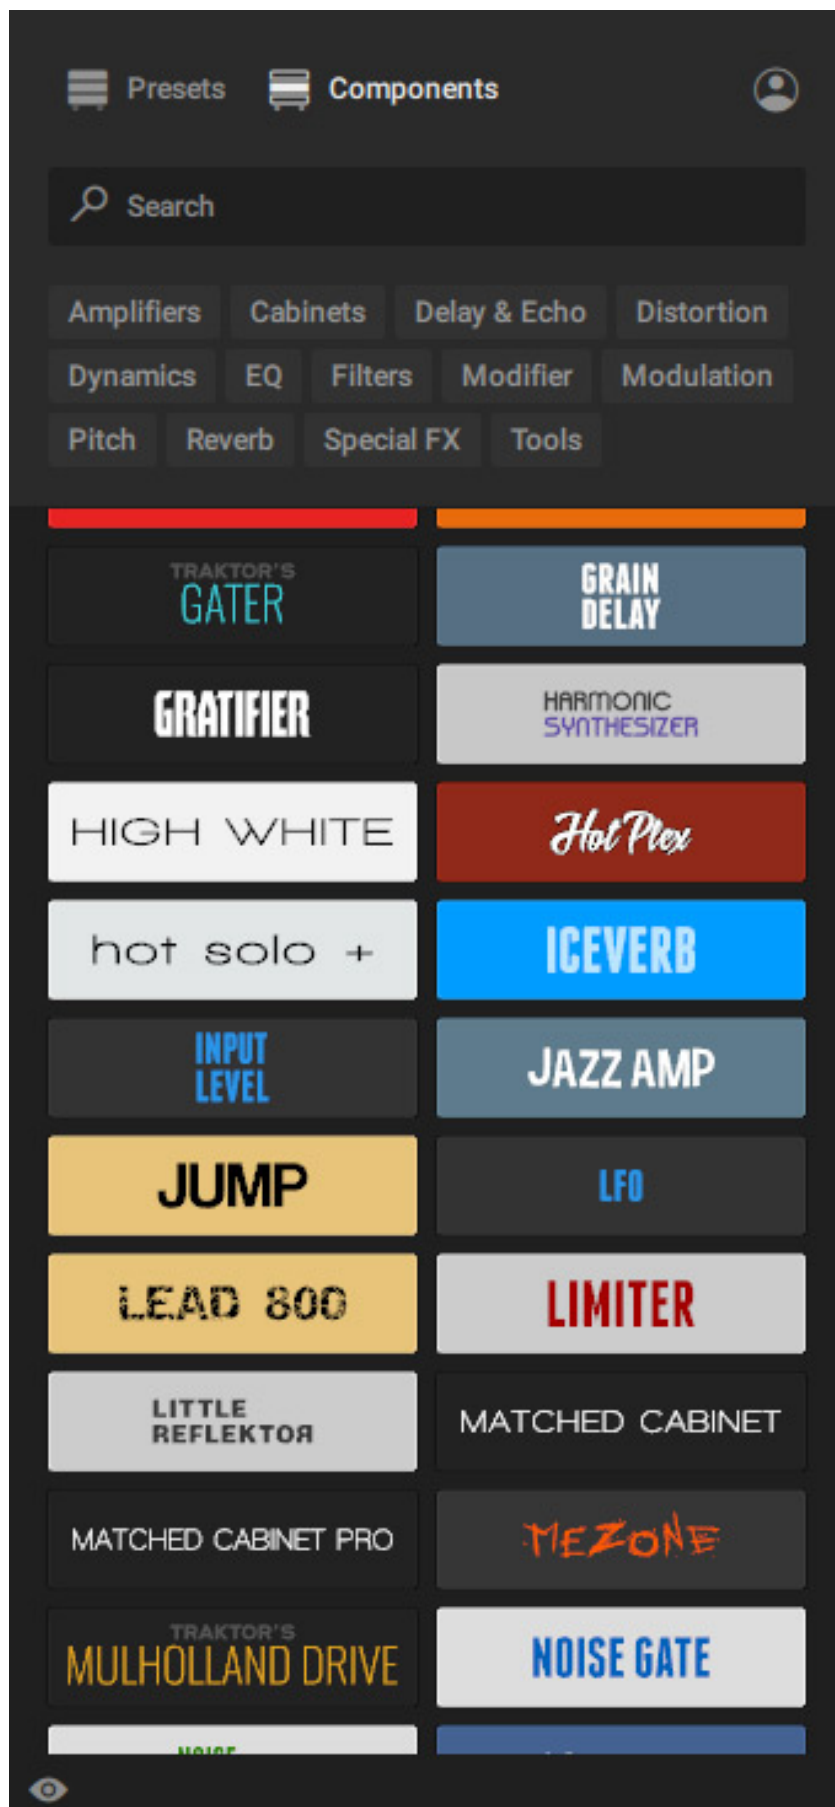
Presets Components

Search

Amplifiers Cabinets Delay & Echo Distortion Dynamics EQ Filters Modifier Modulation Pitch Reverb Special FX Tools

TRAKTOR'S GATER

GRAIN DELAY

GRATIFIER

HARMONIC SYNTHESIZER

HIGH WHITE

Hot Plex

hot solo +

ICEVERB

INPUT LEVEL

JAZZ AMP

JUMP

LFO

LEAD 800

LIMITER

LITTLE REFLEKTOR

MATCHED CABINET

MATCHED CABINET PRO

MEZONE

TRAKTOR'S MULHOLLAND DRIVE

NOISE GATE

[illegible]